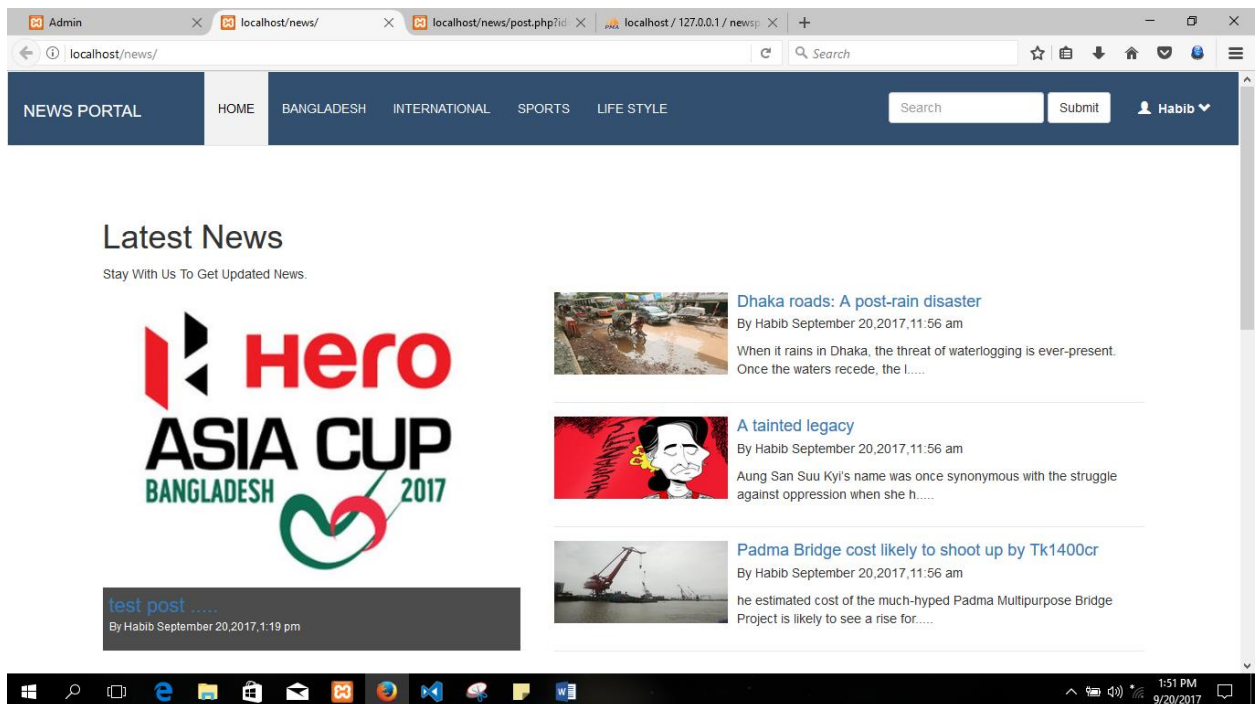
Admin
localhost/news/
localhost/news/post.php?id
localhost / 127.0.0.1 / newsp

localhost/news/
Search

NEWS PORTAL
HOME
BANGLADESH
INTERNATIONAL
SPORTS
LIFE STYLE
Search
Submit
Habib

Latest News

Stay With Us To Get Updated News.

Hero
ASIA CUP
BANGLADESH 2017

test post .....

By Habib September 20,2017,1:19 pm

Dhaka roads: A post-rain disaster

By Habib September 20,2017,11:56 am

When it rains in Dhaka, the threat of waterlogging is ever-present. Once the waters recede, the l.....

A tainted legacy

By Habib September 20,2017,11:56 am

Aung San Suu Kyi's name was once synonymous with the struggle against oppression when she h.....

Padma Bridge cost likely to shoot up by Tk1400cr

By Habib September 20,2017,11:56 am

he estimated cost of the much-hyped Padma Multipurpose Bridge Project is likely to see a rise for.....

1:51 PM
9/20/2017